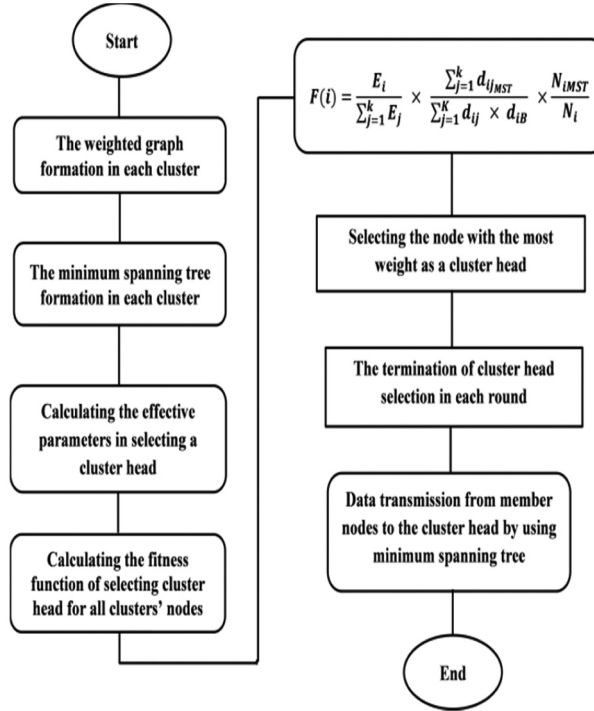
Start

The weighted graph formation in each cluster

The minimum spanning tree formation in each cluster

Calculating the effective parameters in selecting a cluster head

Calculating the fitness function of selecting cluster head for all clusters' nodes

$F(i) = \frac{E_i}{\sum_{j=1}^{k} E_j} \times \frac{\sum_{j=1}^{k} d_{ij_{MST}}}{\sum_{j=1}^{K} d_{ij} \times d_{iB}} \times \frac{N_{iMST}}{N_i}$

Selecting the node with the most weight as a cluster head

The termination of cluster head selection in each round

Data transmission from member nodes to the cluster head by using minimum spanning tree

End